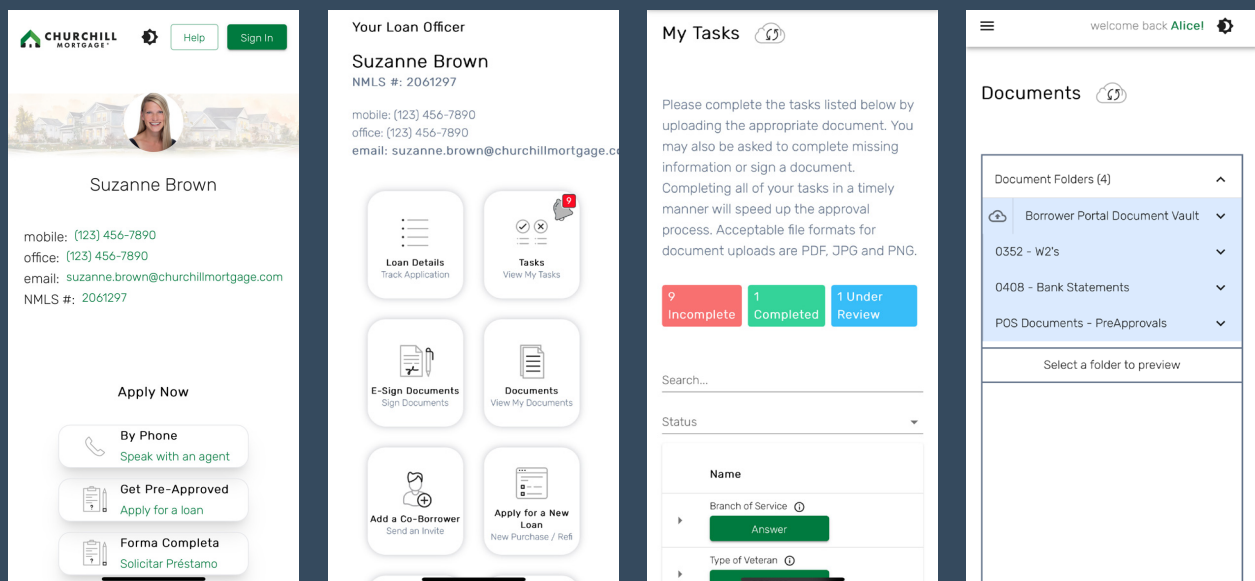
CHURCHILL MORTGAGE

Help

Sign In

Suzanne Brown

mobile: (123) 456-7890
office: (123) 456-7890
email: suzanne.brown@churchillmortgage.com
NMLS #: 2061297

Apply Now

By Phone
Speak with an agent

Get Pre-Approved
Apply for a loan

Forma Completa
Solicitar Préstamo

Your Loan Officer

Suzanne Brown
NMLS #: 2061297

mobile: (123) 456-7890
office: (123) 456-7890
email: suzanne.brown@churchillmortgage.co

Loan Details
Track Application

9
Tasks
View My Tasks

E-Sign Documents
Sign Documents

Documents
View My Documents

Add a Co-Borrower
Send an Invite

Apply for a New Loan
New Purchase / Refi

My Tasks

Please complete the tasks listed below by uploading the appropriate document. You may also be asked to complete missing information or sign a document. Completing all of your tasks in a timely manner will speed up the approval process. Acceptable file formats for document uploads are PDF, JPG and PNG.

9 Incomplete

1 Completed

1 Under Review

Search...

Status

Name

Branch of Service

Answer

Type of Veteran

welcome back Alice!

Documents

Document Folders (4)

Borrower Portal Document Vault

0352 - W2's

0408 - Bank Statements

POS Documents - PreApprovals

Select a folder to preview